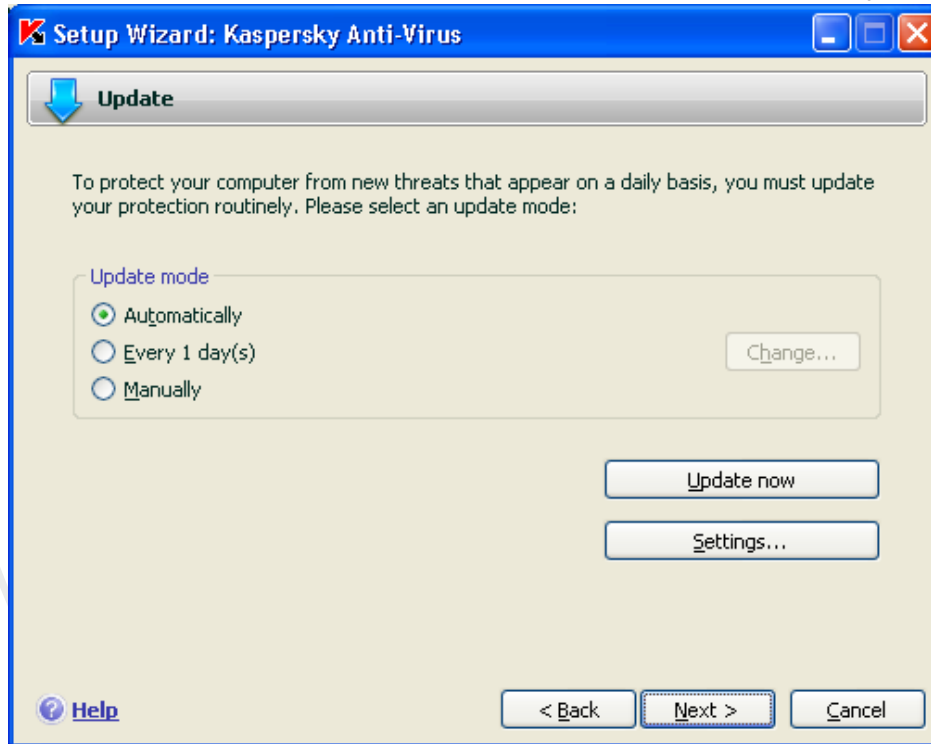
Setup Wizard: Kaspersky Anti-Virus

Update

To protect your computer from new threats that appear on a daily basis, you must update your protection routinely. Please select an update mode:

Update mode
Automatically
Every 1 day(s)
Manually
Change...

Update now

Settings...

Help
< Back
Next >
Cancel